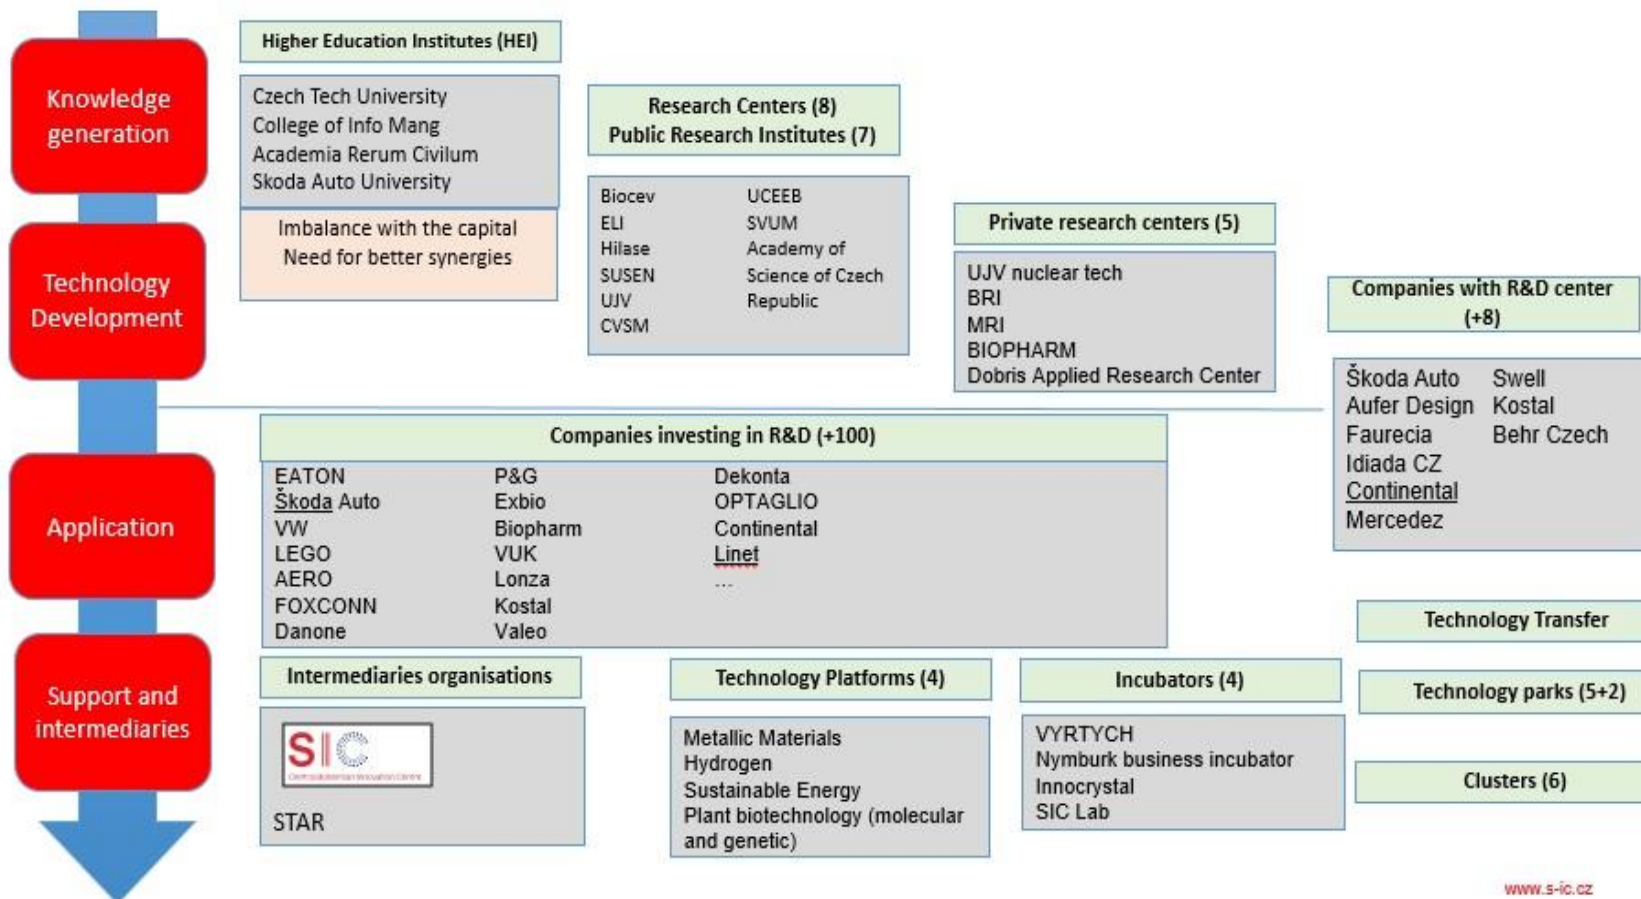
Knowledge generation

Technology Development

Application

Support and intermediaries

Higher Education Institutes (HEI)

Czech Tech University
College of Info Mang
Academia Rerum Civilum
Skoda Auto University

Imbalance with the capital
Need for better synergies

Research Centers (8)
Public Research Institutes (7)

Biocev
ELI
Hilase
SUSEN
UJV
CVSM

UCEEB
SVUM
Academy of Science of Czech Republic

Private research centers (5)

UJV nuclear tech
BRI
MRI
BIOPHARM
Dobris Applied Research Center

Companies with R&D center (+8)

Škoda Auto
Aufer Design
Faurecia
Idiada CZ
Continental
Mercedez

Swell
Kostal
Behr Czech

Companies investing in R&D (+100)

EATON
Škoda Auto
VW
LEGO
AERO
FOXCONN
Danone

P&G
Exbio
Biopharm
VUK
Lonza
Kostal
Valeo

Dekonta
OPTAGLIO
Continental
Linet
...

Technology Transfer

Technology parks (5+2)

Clusters (6)

Intermediaries organisations

SIC
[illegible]

STAR

Technology Platforms (4)

Metallic Materials
Hydrogen
Sustainable Energy
Plant biotechnology (molecular and genetic)

Incubators (4)

VYRTYCH
Nymburk business incubator
Innocrystal
SIC Lab

www.s-ic.cz